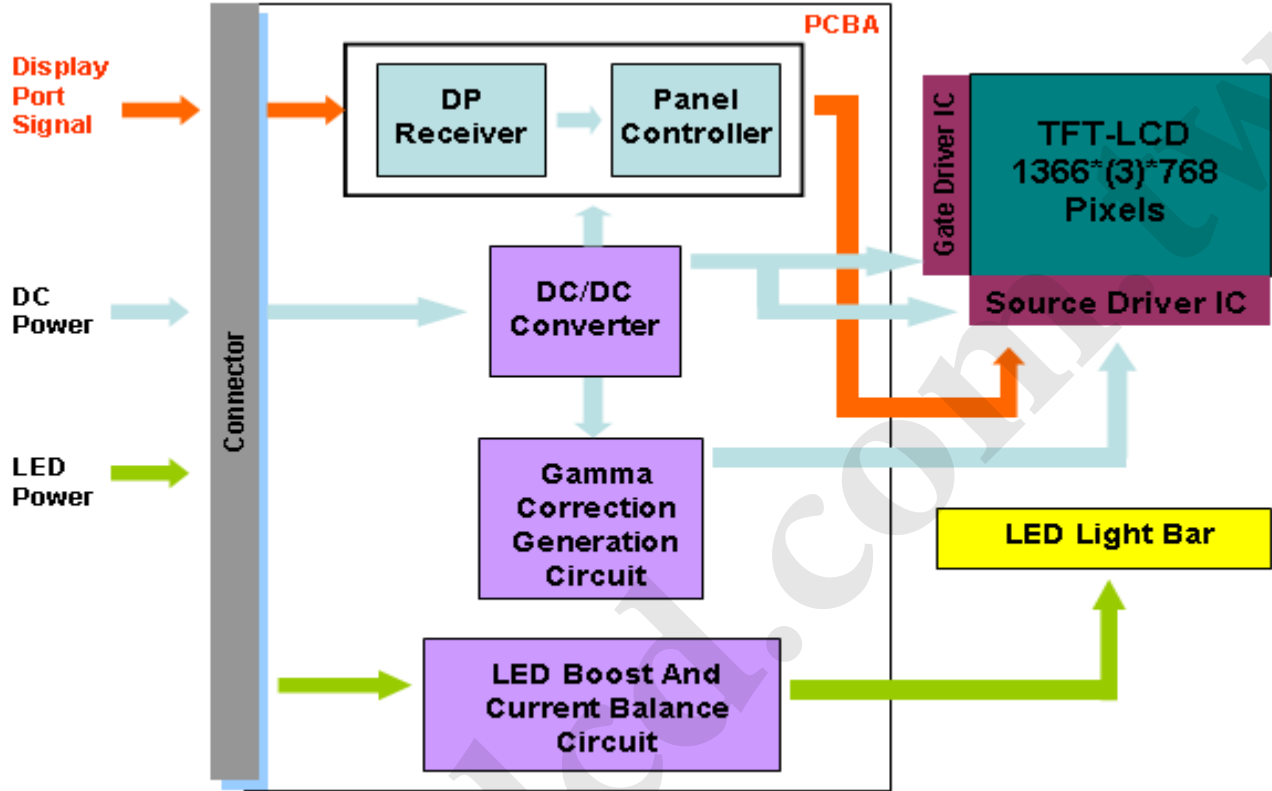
PCBA

Display Port Signal

DP Receiver

Panel Controller

Gate Driver IC

TFT-LCD 1366*(3)*768 Pixels

DC Power

DC/DC Converter

Source Driver IC

Connector

LED Power

Gamma Correction Generation Circuit

LED Light Bar

LED Boost And Current Balance Circuit

lcd.com.tw